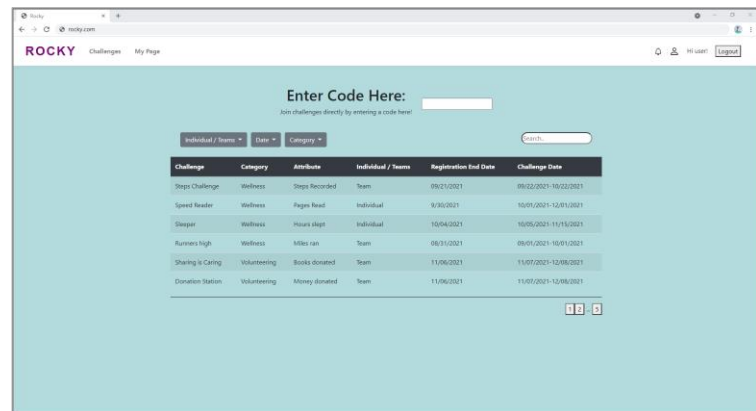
Rocky
rocky.com

ROCKY Challenges My Page

Hi user! Logout

Enter Code Here:

Join challenges directly by entering a code here!

Individual / Teams ▾ Date ▾ Category ▾

Search...

| Challenge | Category | Attribute | Individual / Teams | Registration End Date | Challenge Date |
|---|---|---|---|---|---|
| Steps Challenge | Wellness | Steps Recorded | Team | 09/21/2021 | 09/22/2021-10/22/2021 |
| Speed Reader | Wellness | Pages Read | Individual | 9/30/2021 | 10/01/2021-12/01/2021 |
| Sleeper | Wellness | Hours slept | Individual | 10/04/2021 | 10/05/2021-11/15/2021 |
| Runners high | Wellness | Miles ran | Team | 08/31/2021 | 09/01/2021-10/01/2021 |
| Sharing is Caring | Volunteering | Books donated | Team | 11/06/2021 | 11/07/2021-12/08/2021 |
| Donation Station | Volunteering | Money donated | Team | 11/06/2021 | 11/07/2021-12/08/2021 |

1 2 ... 5